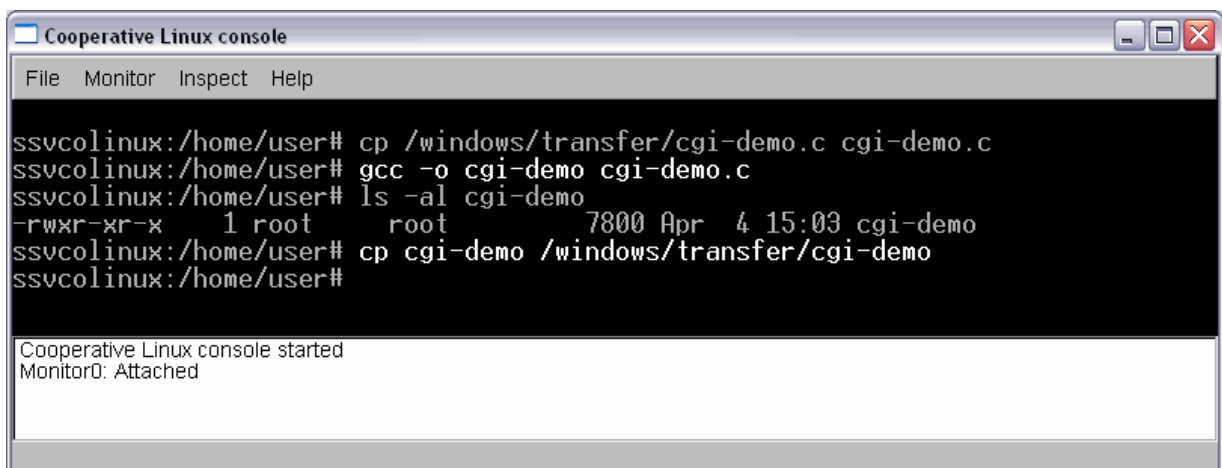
Cooperative Linux console

File Monitor Inspect Help

ssvcolinux:/home/user# cp /windows/transfer/cgi-demo.c cgi-demo.c
ssvcolinux:/home/user# gcc -o cgi-demo cgi-demo.c
ssvcolinux:/home/user# ls -al cgi-demo
-rwxr-xr-x 1 root root 7800 Apr 4 15:03 cgi-demo
ssvcolinux:/home/user# cp cgi-demo /windows/transfer/cgi-demo
ssvcolinux:/home/user#

Cooperative Linux console started
Monitor0: Attached